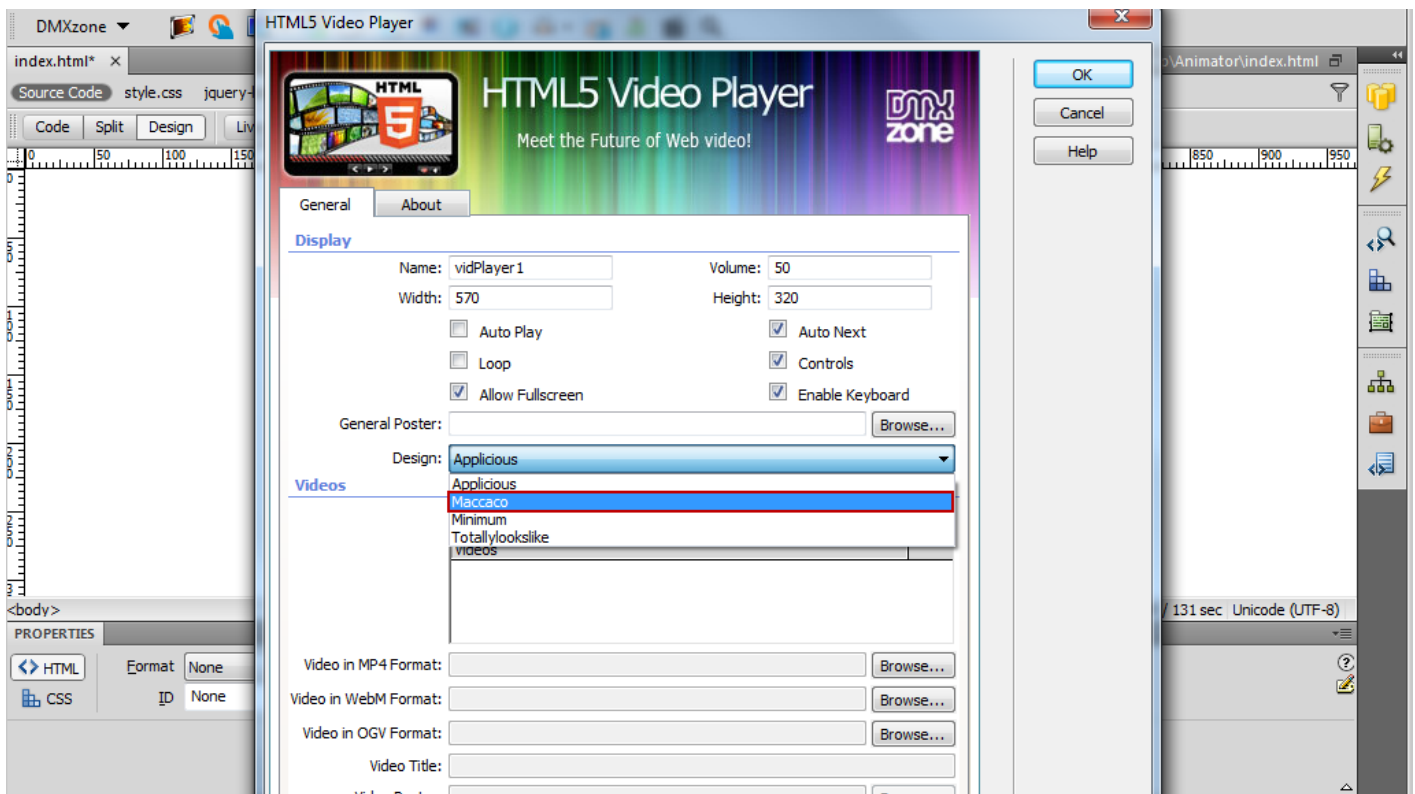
DMXzone
index.html*
Source Code style.css jquery-
Code Split Design Liv
0 50 100 150
<body>
PROPERTIES
HTML Format None
CSS ID None

HTML5 Video Player
HTML 5
HTML5 Video Player
Meet the Future of Web video!
DMX zone
General About
Display
Name: vidPlayer1
Volume: 50
Width: 570
Height: 320
Auto Play
Auto Next
Loop
Controls
Allow Fullscreen
Enable Keyboard
General Poster: Browse...
Design: Applicious
Videos
Applicious
Maccaco
Minimum
Totallylookslike
Videos
Video in MP4 Format: Browse...
Video in WebM Format: Browse...
Video in OGV Format: Browse...
Video Title:

OK
Cancel
Help

\Animator\index.html
850 900 950
/ 131 sec Unicode (UTF-8)